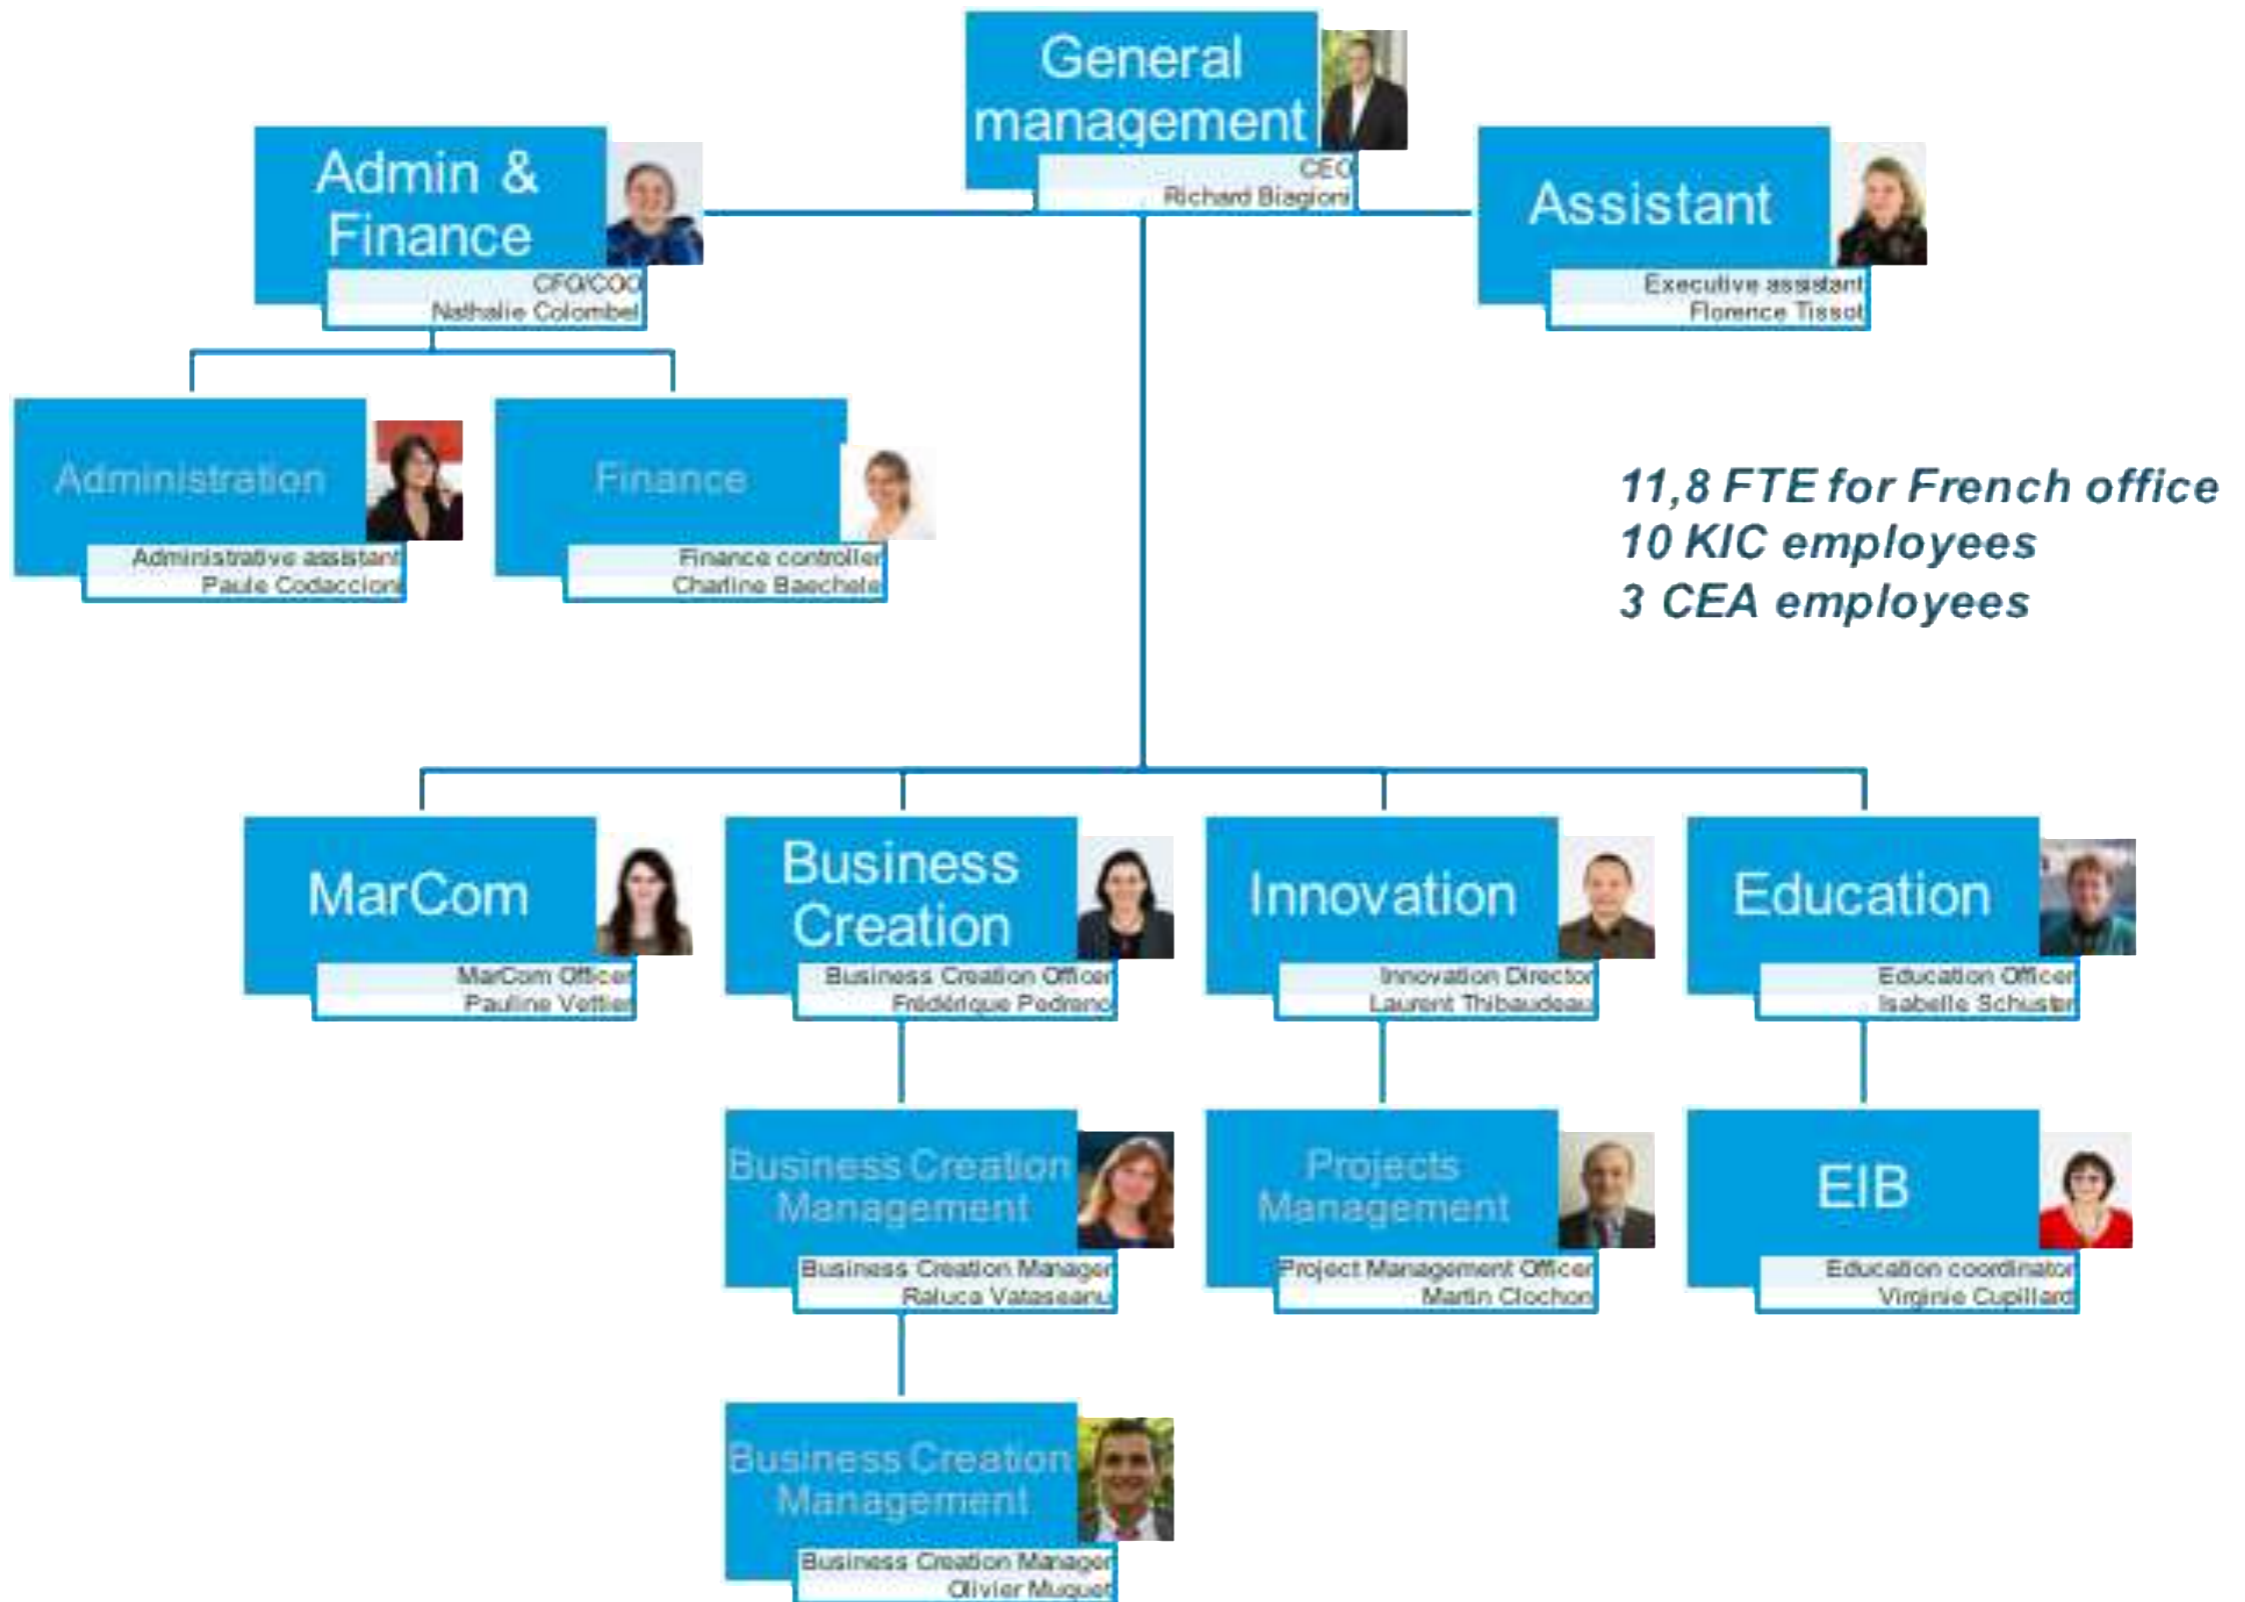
General management
CEO
Richard Biagioni

Admin & Finance
CFO/COO
Nathalie Colombel

Assistant
Executive assistant
Florence Tissot

Administration
Administrative assistant
Paule Codaccioni

Finance
Finance controller
Charline Baechele

11,8 FTE for French office
10 KIC employees
3 CEA employees

MarCom
MarCom Officer
Pauline Vettier

Business Creation
Business Creation Officer
Frédérique Pedreno

Innovation
Innovation Director
Laurent Thibaudeau

Education
Education Officer
Isabelle Schuster

Business Creation Management
Business Creation Manager
Raluca Vataseanu

Projects Management
Project Management Officer
Martin Clochon

EIB
Education coordinator
Virginie Cupillard

Business Creation Management
Business Creation Manager
Olivier Muquet